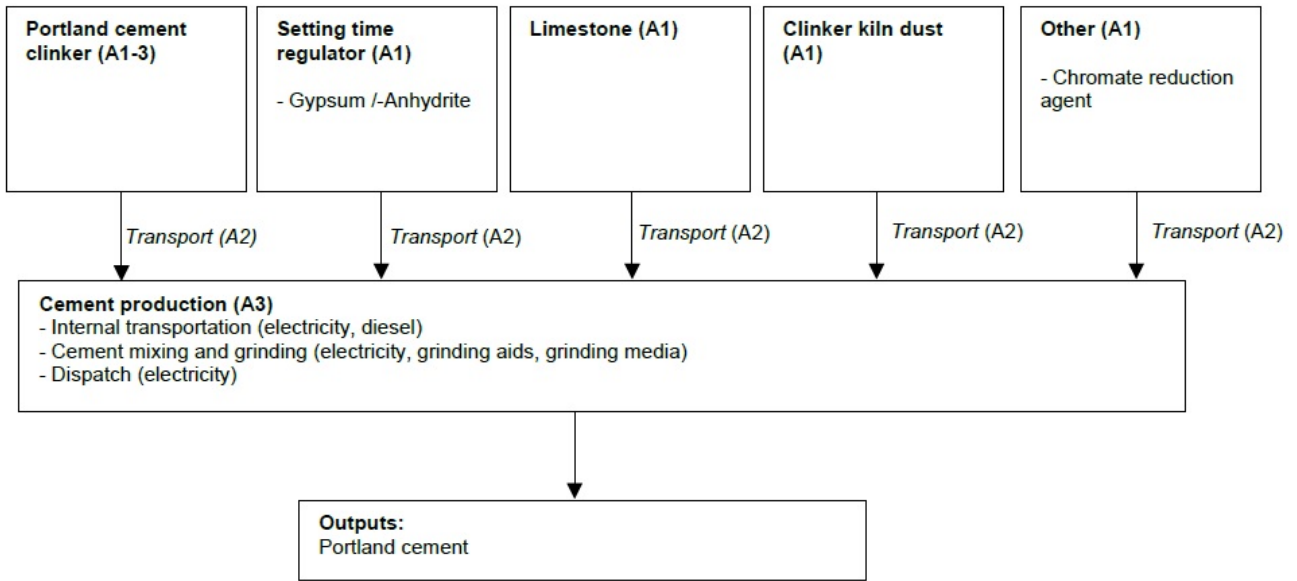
Portland cement clinker (A1-3)

Setting time regulator (A1)

- Gypsum /-Anhydrite

Limestone (A1)

Clinker kiln dust (A1)

Other (A1)

- Chromate reduction agent

Transport (A2)

Transport (A2)

Transport (A2)

Transport (A2)

Transport (A2)

Cement production (A3)
- Internal transportation (electricity, diesel)
- Cement mixing and grinding (electricity, grinding aids, grinding media)
- Dispatch (electricity)

Outputs:
Portland cement